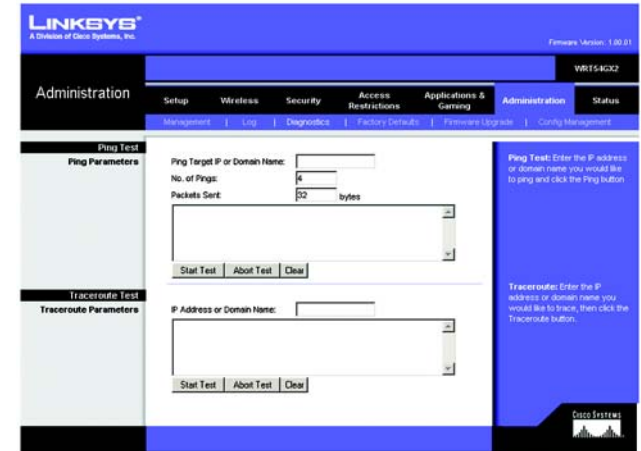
LINKSYS®
A Division of Cisco Systems, Inc.

Firmware Version: 1.00.01

WRT54GX2

Administration

Setup | Wireless | Security | Access Restrictions | Applications & Gaming | Administration | Status

Management | Log | Diagnostics | Factory Defaults | Firmware Upgrade | Config Management

Ping Test
Ping Parameters

Ping Target IP or Domain Name:
No. of Pings: 4
Packets Sent: 32 bytes

Start Test | Abort Test | Clear

Ping Test: Enter the IP address or domain name you would like to ping and click the Ping button

Traceroute Test
Traceroute Parameters

IP Address or Domain Name:

Start Test | Abort Test | Clear

Traceroute: Enter the IP address or domain name you would like to trace, then click the Traceroute button.

Cisco Systems